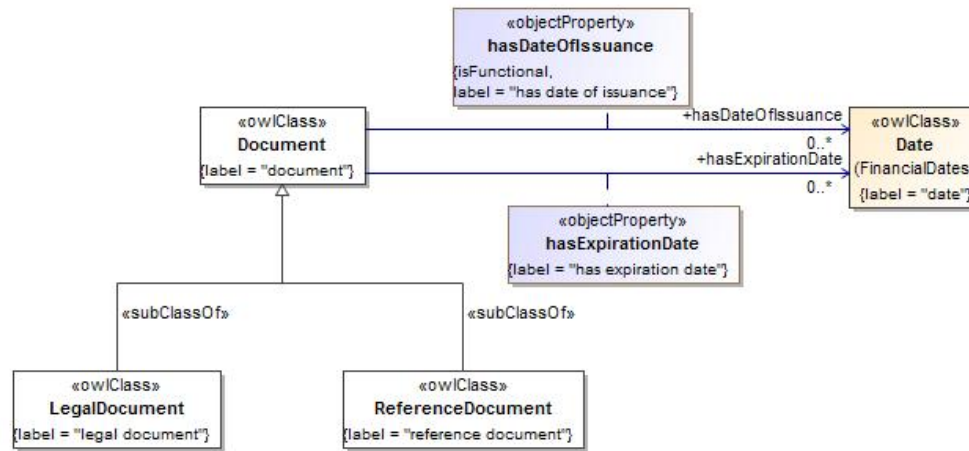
«objectProperty»
hasDateOfIssuance
{isFunctional,
label = "has date of issuance"}

«owlClass»
Document
{label = "document"}

+hasDateOfIssuance
0..*
+hasExpirationDate
0..*

«owlClass»
Date
(FinancialDates
{label = "date"}

«objectProperty»
hasExpirationDate
{label = "has expiration date"}

«subClassOf»

«subClassOf»

«owlClass»
LegalDocument
{label = "legal document"}

«owlClass»
ReferenceDocument
{label = "reference document"}